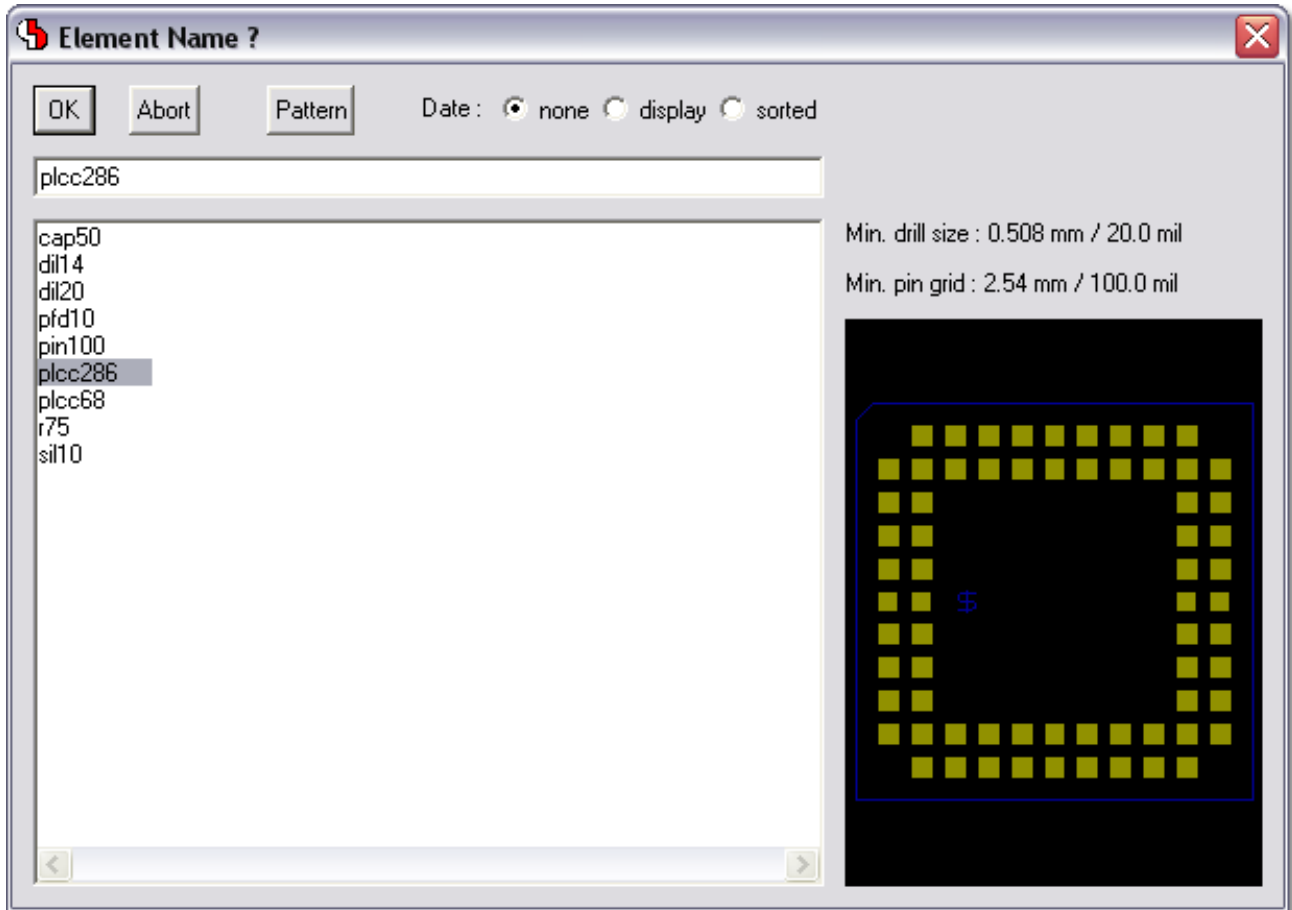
Element Name ?

OK

Abort

Pattern

Date : none display sorted

plcc286

cap50
dil14
dil20
pfd10
pin100
plcc286
plcc68
r75
sil10

Min. drill size : 0.508 mm / 20.0 mil

Min. pin grid : 2.54 mm / 100.0 mil